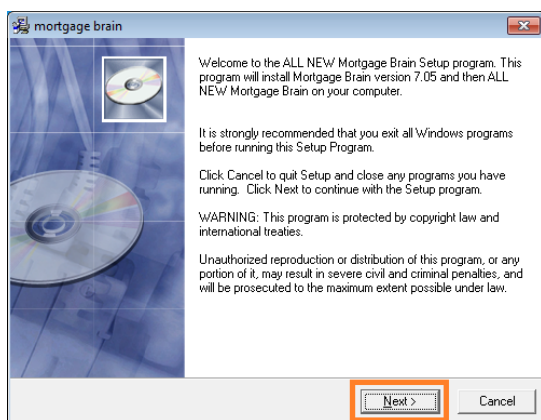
mortgage brain

Welcome to the ALL NEW Mortgage Brain Setup program. This program will install Mortgage Brain version 7.05 and then ALL NEW Mortgage Brain on your computer.

It is strongly recommended that you exit all Windows programs before running this Setup Program.

Click Cancel to quit Setup and close any programs you have running. Click Next to continue with the Setup program.

WARNING: This program is protected by copyright law and international treaties.

Unauthorized reproduction or distribution of this program, or any portion of it, may result in severe civil and criminal penalties, and will be prosecuted to the maximum extent possible under law.

Next >
Cancel